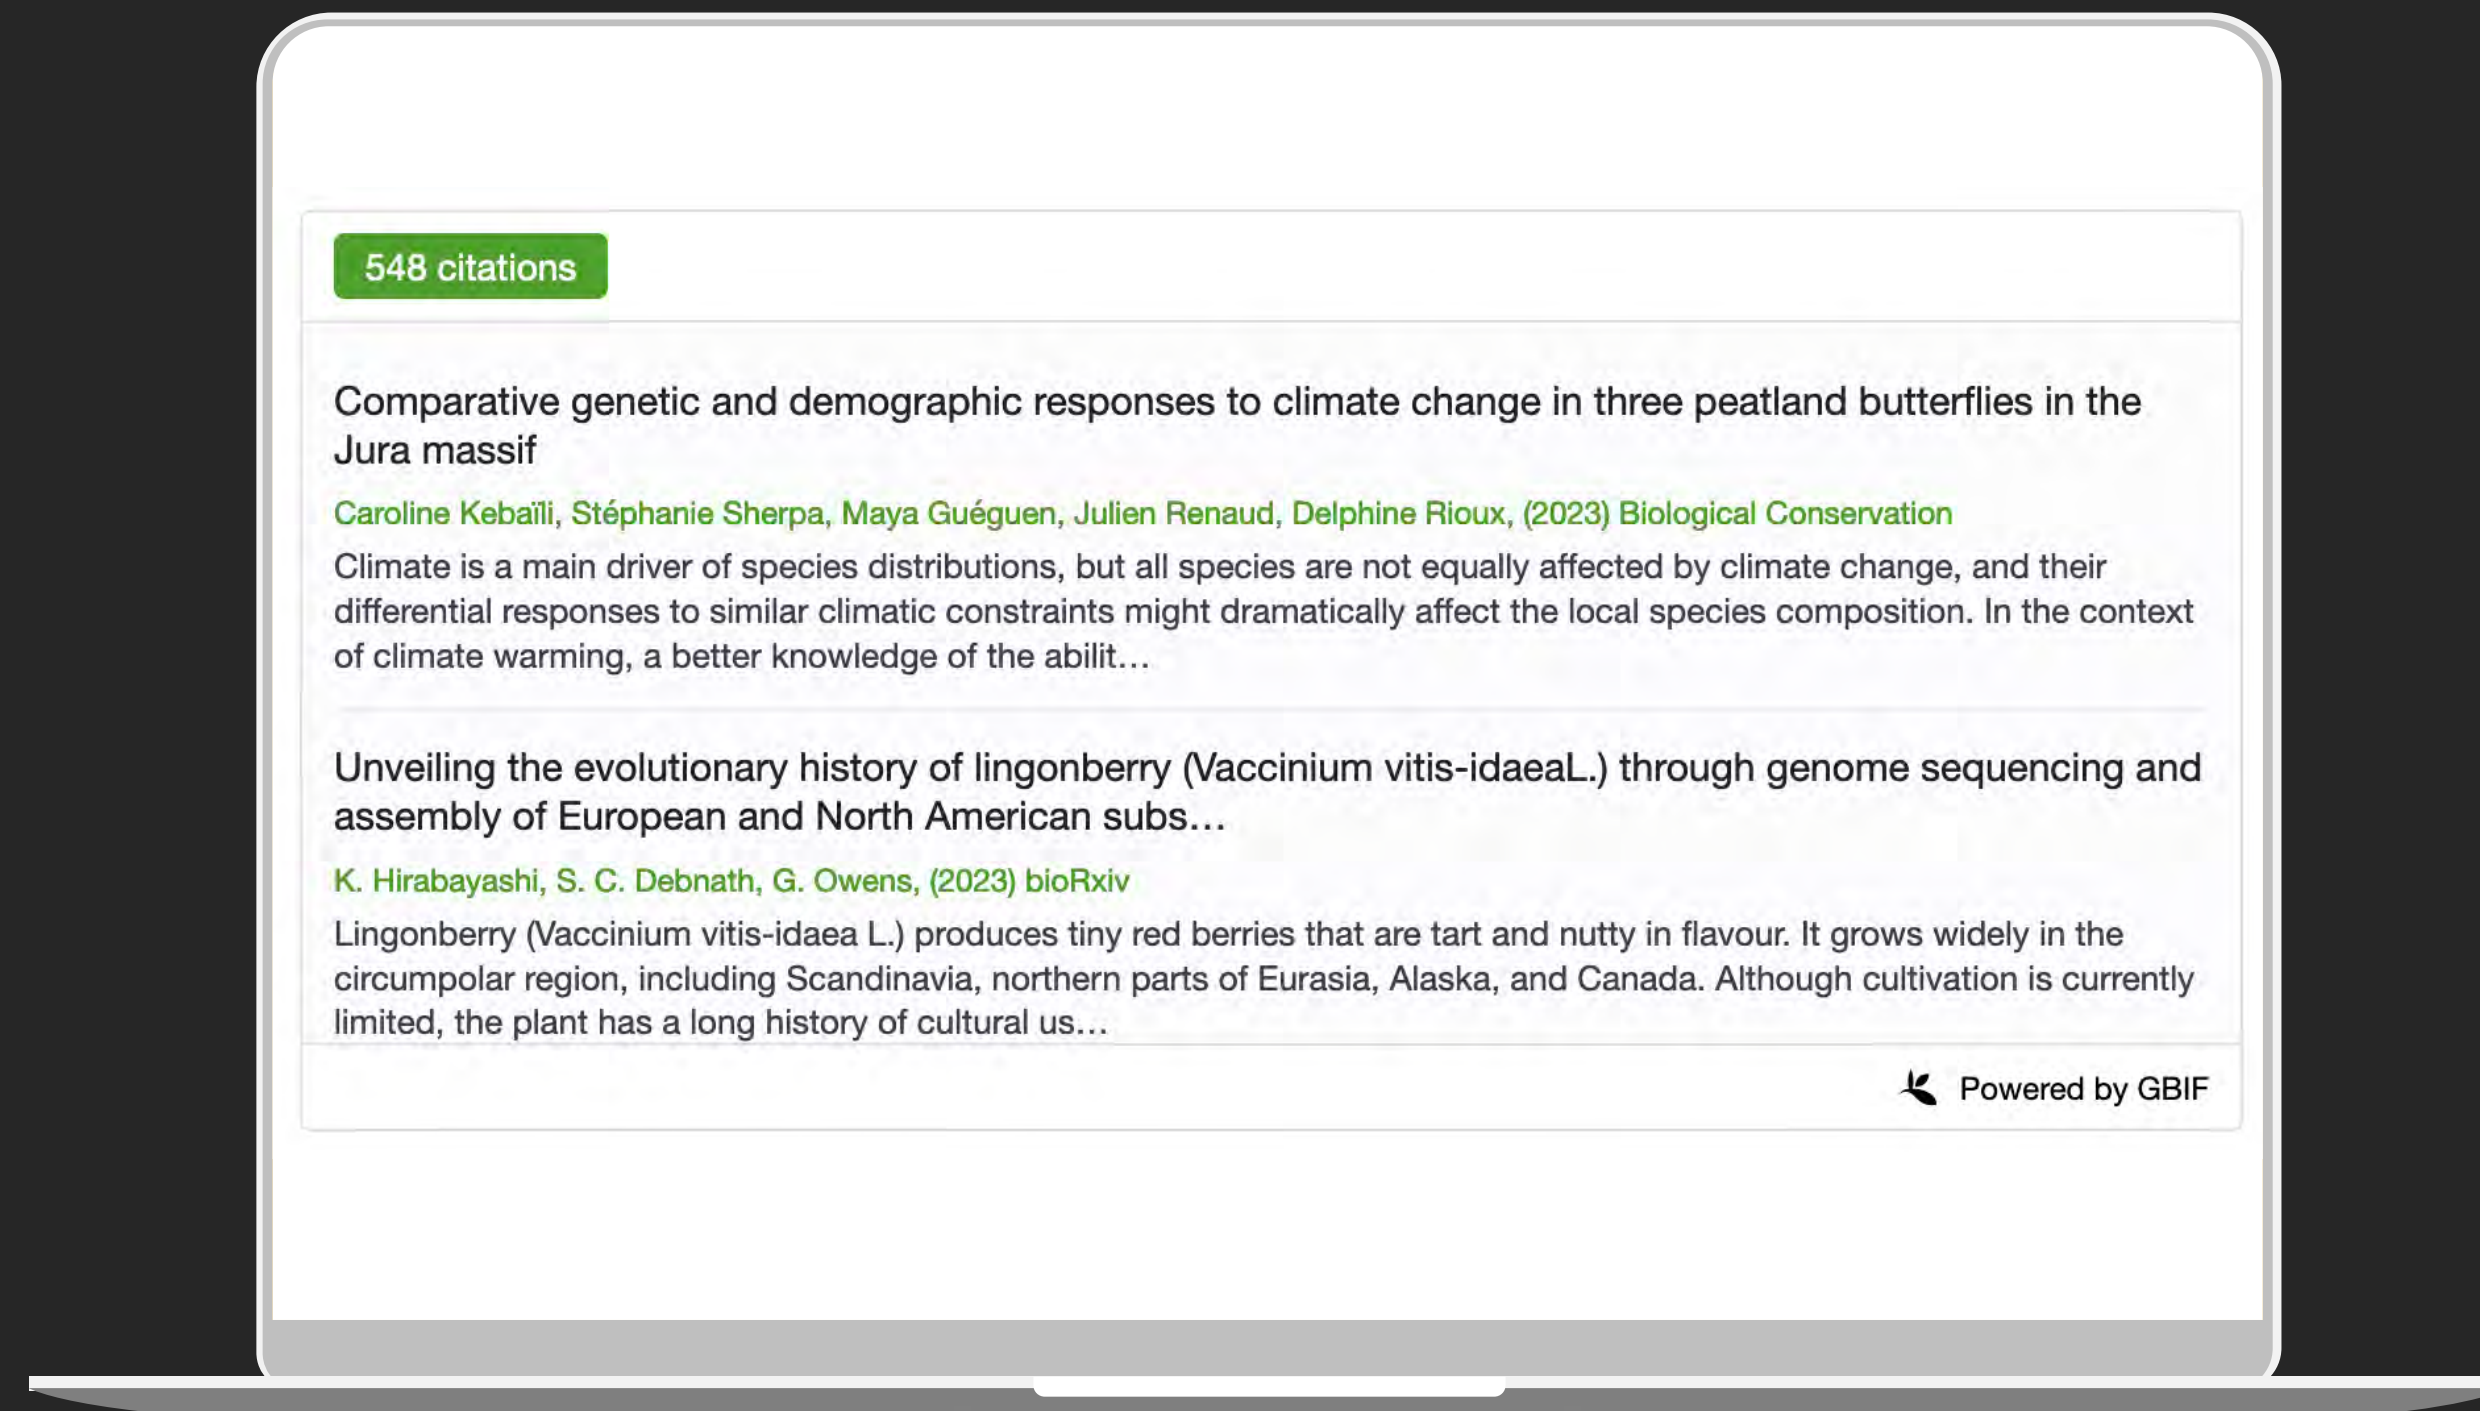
548 citations

Comparative genetic and demographic responses to climate change in three peatland butterflies in the Jura massif

Caroline Kebaïli, Stéphanie Sherpa, Maya Guéguen, Julien Renaud, Delphine Rioux, (2023) Biological Conservation

Climate is a main driver of species distributions, but all species are not equally affected by climate change, and their differential responses to similar climatic constraints might dramatically affect the local species composition. In the context of climate warming, a better knowledge of the abilit…

Unveiling the evolutionary history of lingonberry (Vaccinium vitis-idaeaL.) through genome sequencing and assembly of European and North American subs…

K. Hirabayashi, S. C. Debnath, G. Owens, (2023) bioRxiv

Lingonberry (Vaccinium vitis-idaea L.) produces tiny red berries that are tart and nutty in flavour. It grows widely in the circumpolar region, including Scandinavia, northern parts of Eurasia, Alaska, and Canada. Although cultivation is currently limited, the plant has a long history of cultural us…

Powered by GBIF